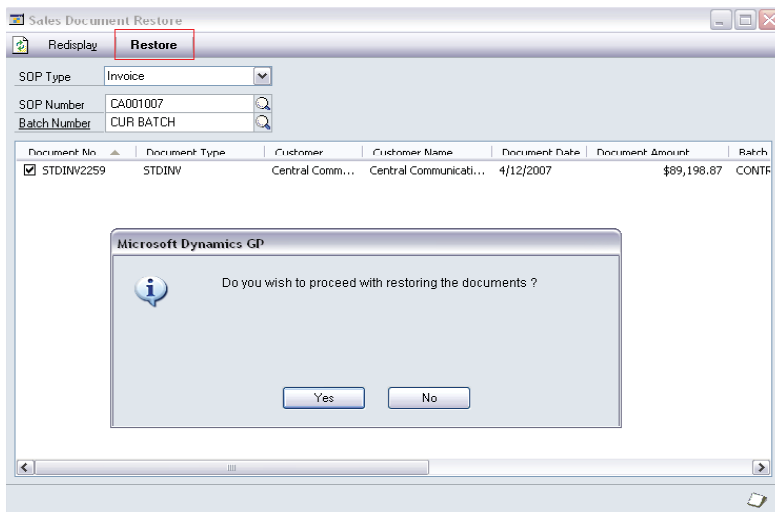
Sales Document Restore

Redisplay Restore

SOP Type Invoice

SOP Number CA001007

Batch Number CUR BATCH

| Document No | Document Type | Customer | Customer Name | Document Date | Document Amount | Batch |
|---|---|---|---|---|---|---|
| STDINV2259 | STDINV | Central Comm... | Central Communicati... | 4/12/2007 | $89,198.87 | CONTR |

Microsoft Dynamics GP

Do you wish to proceed with restoring the documents ?

Yes No